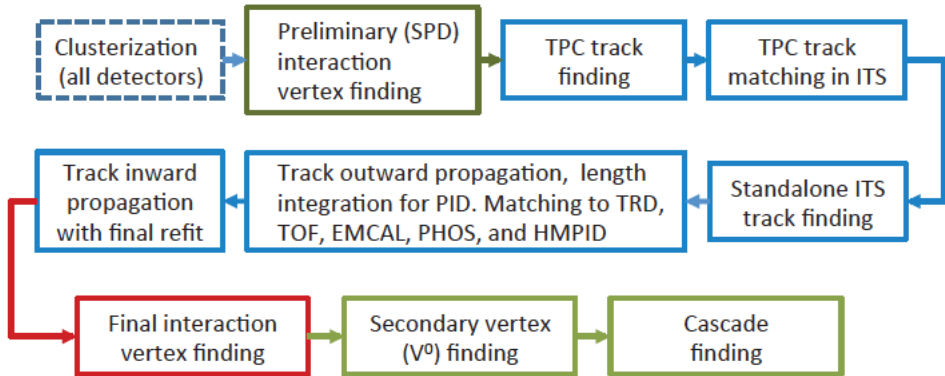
Clusterization (all detectors)

Preliminary (SPD) interaction vertex finding

TPC track finding

TPC track matching in ITS

Standalone ITS track finding

Track outward propagation, length integration for PID. Matching to TRD, TOF, EMCAL, PHOS, and HMPID

Track inward propagation with final refit

Final interaction vertex finding

Secondary vertex ($V^0$) finding

Cascade finding